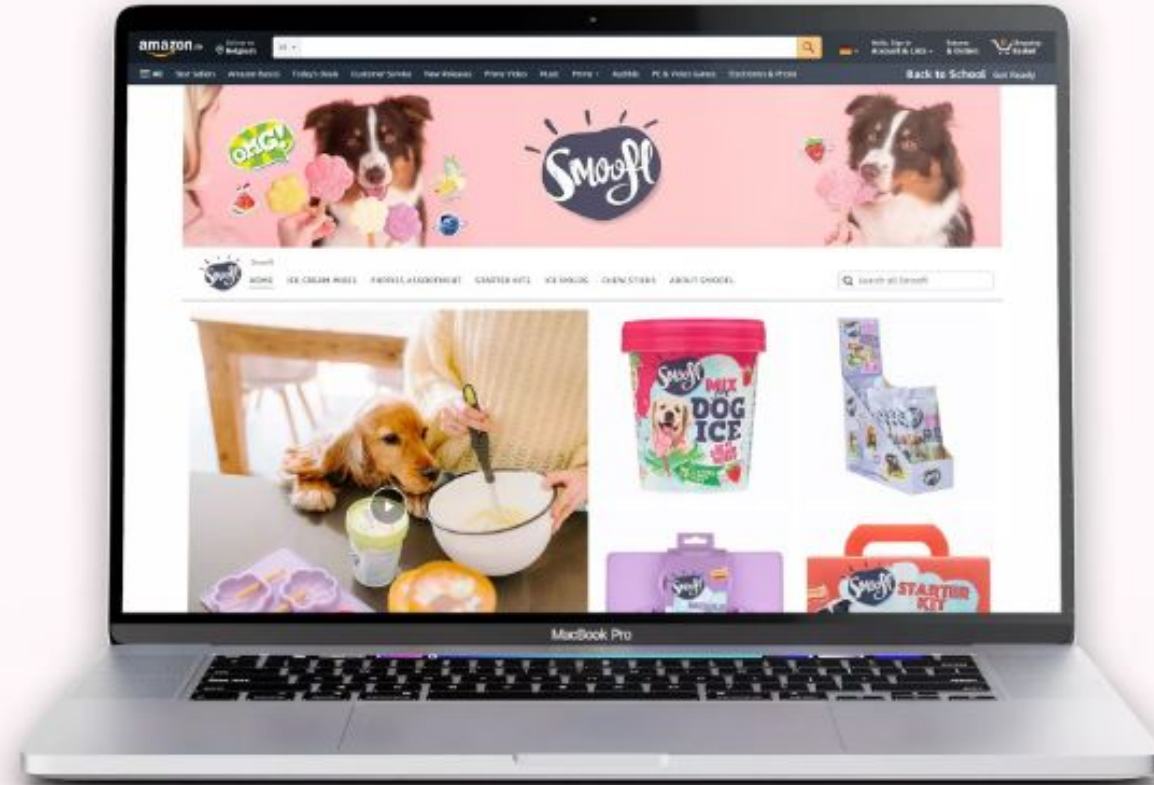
amazon Deliver to Belgium All

Hello, Sign in Account & Lists Returns & Orders Shopping Basket

All Best Sellers Amazon Basics Today's Deals Customer Service New Releases Prime Video Music Prime Audible PC & Video Games Electronics & Photo

Back to School Get Ready

OMG!

Smoofl

Smoofl

HOME ICE CREAM MIXES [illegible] STARTER KITS ICE MOULDS CHEW STICKS ABOUT SMOOFL

Search all Smoofl

Smoofl MIX DOG ICE

Smoofl

Smoofl STARTER KIT

MacBook Pro